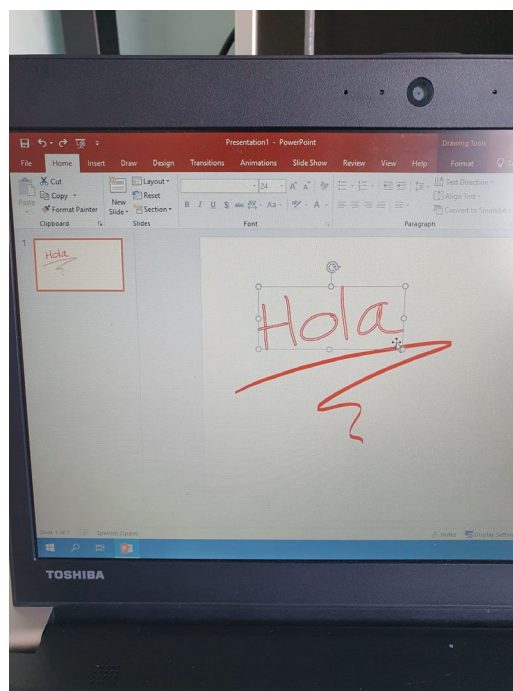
Presentation1 - PowerPoint
Drawing Tools
File Home Insert Draw Design Transitions Animations Slide Show Review View Help Format
Cut
Copy
Format Painter
Paste
Clipboard
New Slide
Layout
Reset
Section
Slides
24
B I U S abc AV Aa A
Font
Text Direction
Align Text
Convert to SmartArt
Paragraph
1
Hola
Hola
Slide 1 of 1 Spanish (Spain)
Notes Display Settings
TOSHIBA